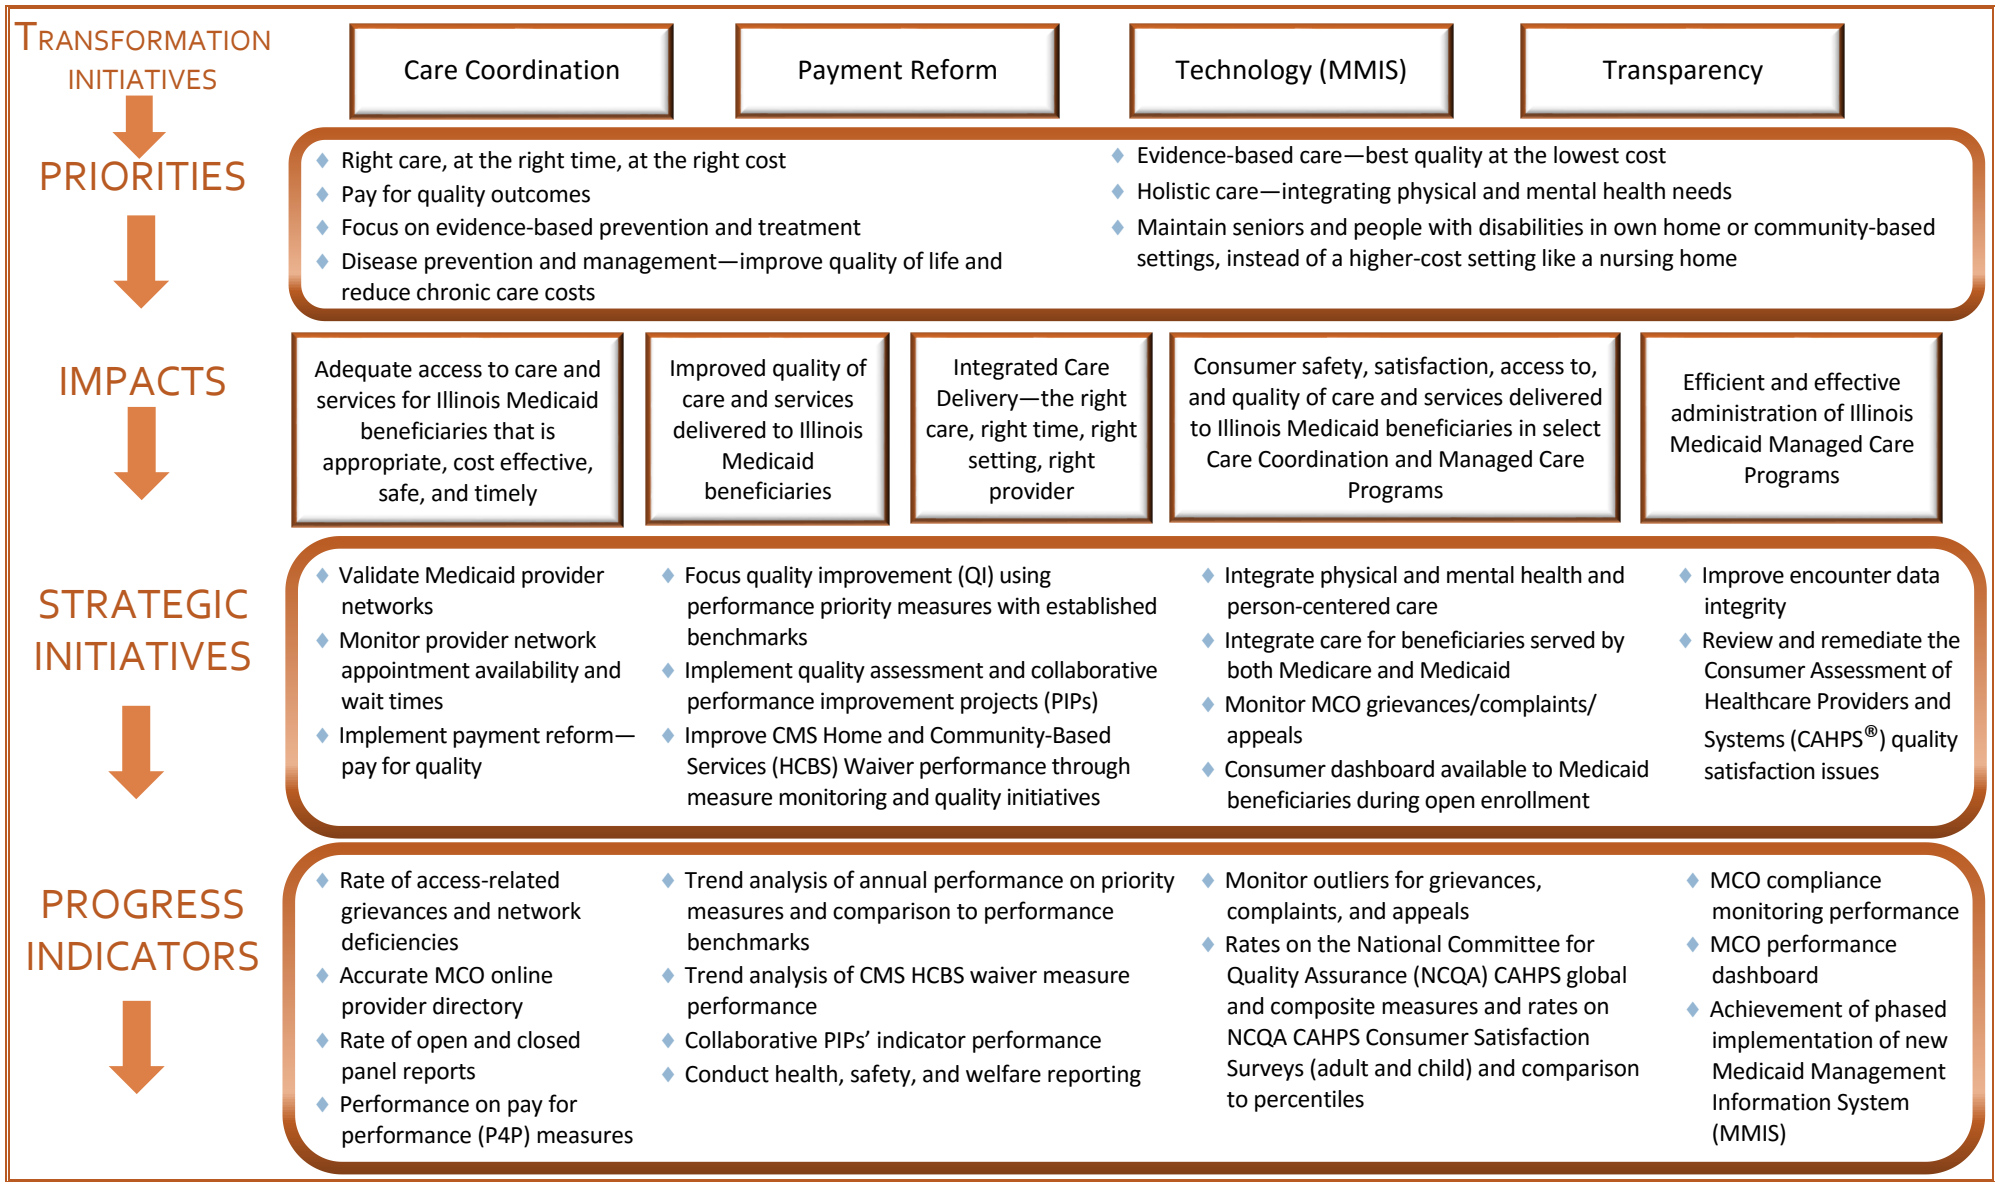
TRANSFORMATION INITIATIVES

Care Coordination

Payment Reform

Technology (MMIS)

Transparency

PRIORITIES

- Right care, at the right time, at the right cost
- Pay for quality outcomes
- Focus on evidence-based prevention and treatment
- Disease prevention and management—improve quality of life and reduce chronic care costs

- Evidence-based care—best quality at the lowest cost
- Holistic care—integrating physical and mental health needs
- Maintain seniors and people with disabilities in own home or community-based settings, instead of a higher-cost setting like a nursing home

IMPACTS

Adequate access to care and services for Illinois Medicaid beneficiaries that is appropriate, cost effective, safe, and timely

Improved quality of care and services delivered to Illinois Medicaid beneficiaries

Integrated Care Delivery—the right care, right time, right setting, right provider

Consumer safety, satisfaction, access to, and quality of care and services delivered to Illinois Medicaid beneficiaries in select Care Coordination and Managed Care Programs

Efficient and effective administration of Illinois Medicaid Managed Care Programs

STRATEGIC INITIATIVES

- Validate Medicaid provider networks
- Monitor provider network appointment availability and wait times
- Implement payment reform—pay for quality

- Focus quality improvement (QI) using performance priority measures with established benchmarks
- Implement quality assessment and collaborative performance improvement projects (PIPs)
- Improve CMS Home and Community-Based Services (HCBS) Waiver performance through measure monitoring and quality initiatives

- Integrate physical and mental health and person-centered care
- Integrate care for beneficiaries served by both Medicare and Medicaid
- Monitor MCO grievances/complaints/appeals
- Consumer dashboard available to Medicaid beneficiaries during open enrollment

- Improve encounter data integrity
- Review and remediate the Consumer Assessment of Healthcare Providers and Systems (CAHPS$^{®}$) quality satisfaction issues

PROGRESS INDICATORS

- Rate of access-related grievances and network deficiencies
- Accurate MCO online provider directory
- Rate of open and closed panel reports
- Performance on pay for performance (P4P) measures

- Trend analysis of annual performance on priority measures and comparison to performance benchmarks
- Trend analysis of CMS HCBS waiver measure performance
- Collaborative PIPs' indicator performance
- Conduct health, safety, and welfare reporting

- Monitor outliers for grievances, complaints, and appeals
- Rates on the National Committee for Quality Assurance (NCQA) CAHPS global and composite measures and rates on NCQA CAHPS Consumer Satisfaction Surveys (adult and child) and comparison to percentiles

- MCO compliance monitoring performance
- MCO performance dashboard
- Achievement of phased implementation of new Medicaid Management Information System (MMIS)